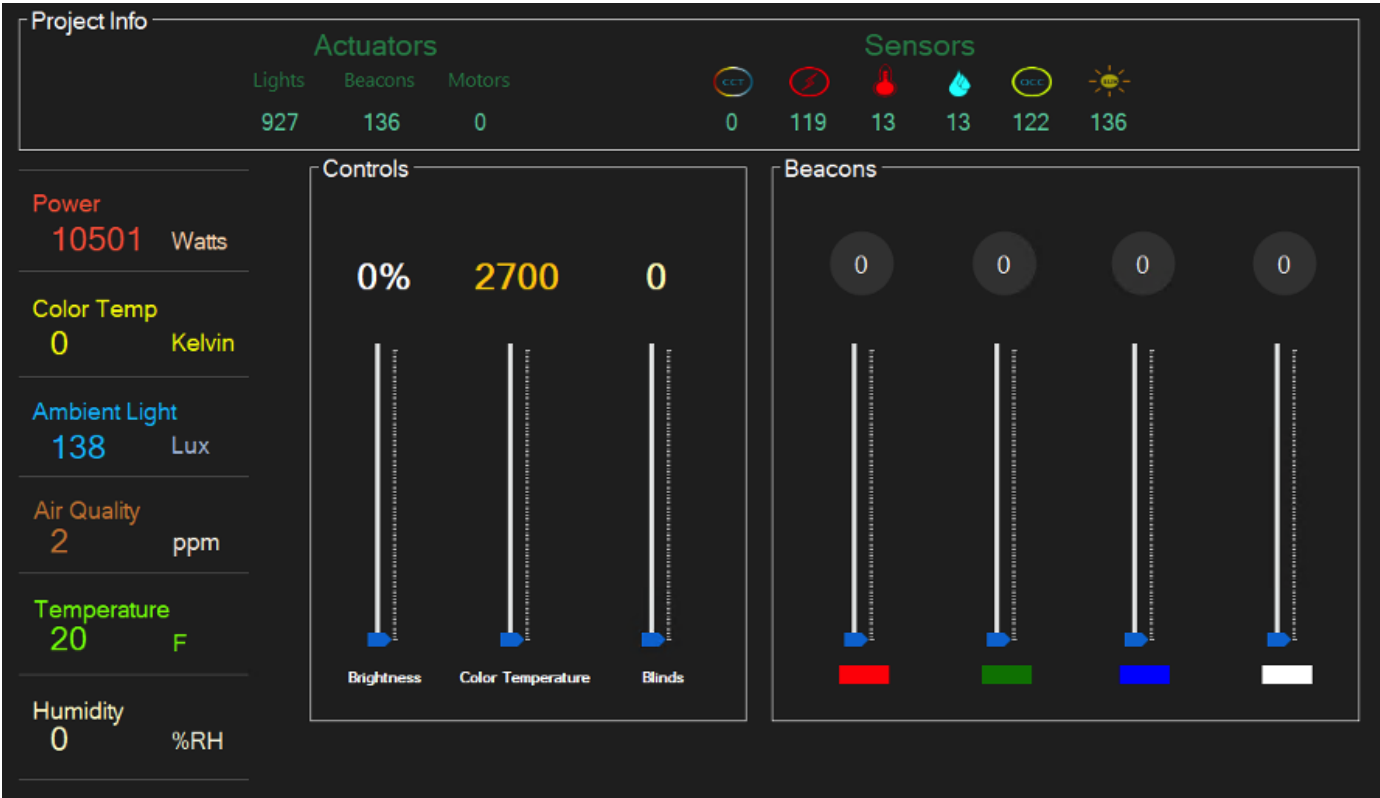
Project Info

Actuators

| Lights | Beacons | Motors |
|---|---|---|
| 927 | 136 | 0 |

Sensors

| CCT | | | | OCC | LUX |
|---|---|---|---|---|---|
| 0 | 119 | 13 | 13 | 122 | 136 |

Power
10501 Watts

Color Temp
0 Kelvin

Ambient Light
138 Lux

Air Quality
2 ppm

Temperature
20 F

Humidity
0 %RH

Controls

0% 2700 0

Brightness Color Temperature Blinds

Beacons

0 0 0 0